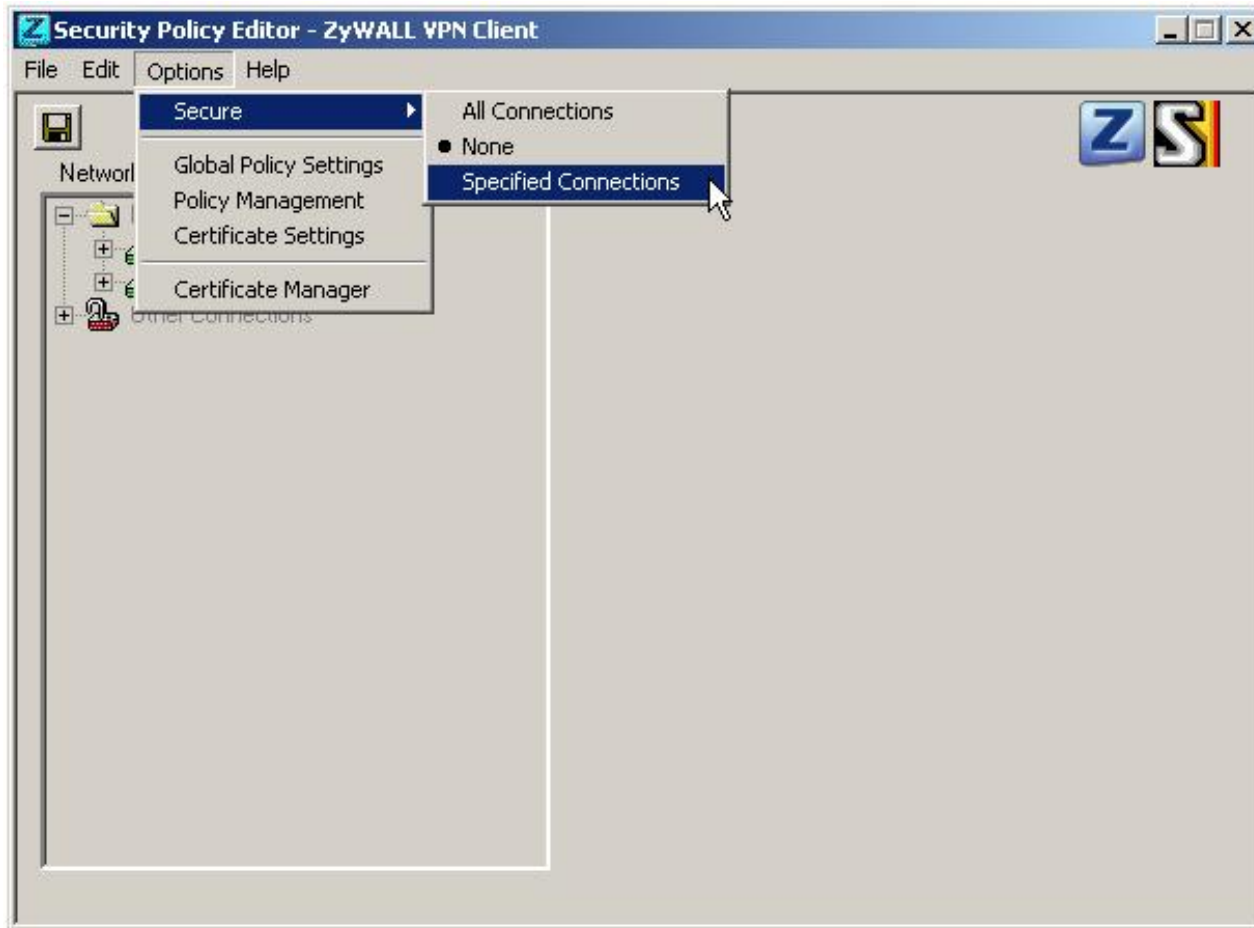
Security Policy Editor - ZyWALL VPN Client

File Edit Options Help

Secure
Global Policy Settings
Policy Management
Certificate Settings
Certificate Manager

All Connections
None
Specified Connections

Networ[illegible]

Other Connections